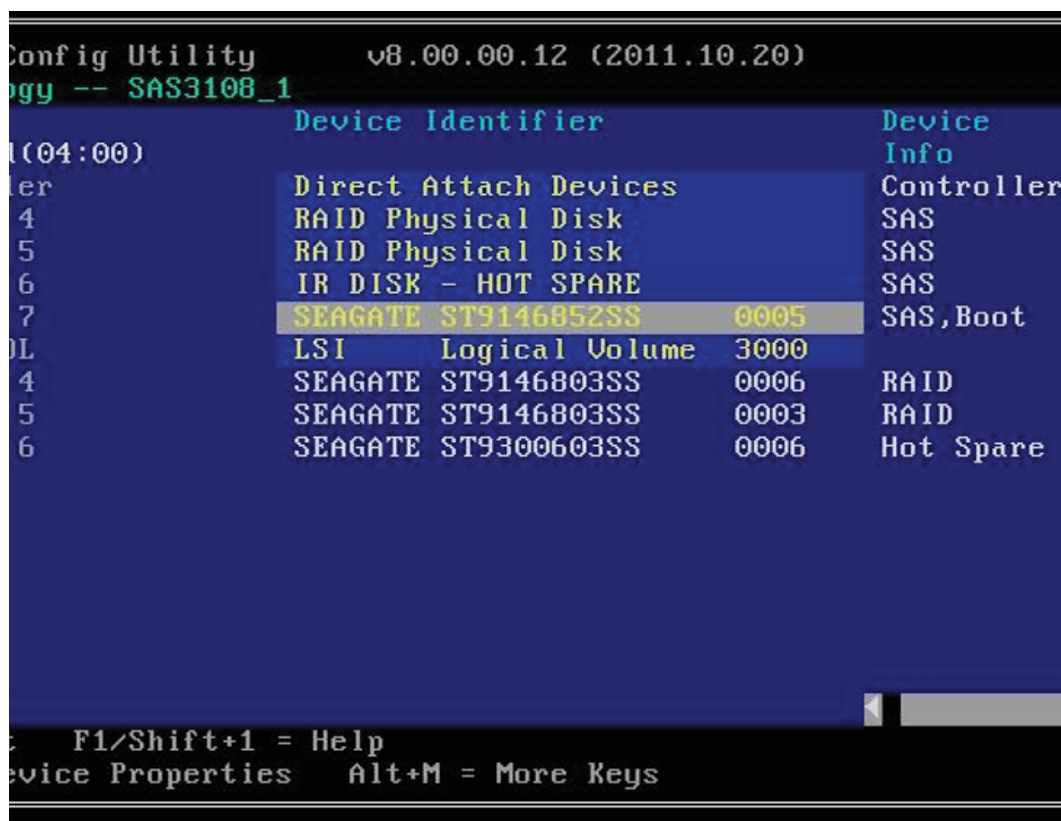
onfig Utility v8.00.00.12 (2011.10.20)
ogy -- SAS3108_1

| | Device Identifier | | Device Info |
|---|---|---|---|
| (04:00) | | | |
| ler | Direct Attach Devices | | Controller |
| 4 | RAID Physical Disk | | SAS |
| 5 | RAID Physical Disk | | SAS |
| 6 | IR DISK - HOT SPARE | | SAS |
| 7 | SEAGATE ST9146852SS | 0005 | SAS,Boot |
| L | LSI Logical Volume | 3000 | |
| 4 | SEAGATE ST9146803SS | 0006 | RAID |
| 5 | SEAGATE ST9146803SS | 0003 | RAID |
| 6 | SEAGATE ST9300603SS | 0006 | Hot Spare |

t F1/Shift+1 = Help
evice Properties Alt+M = More Keys